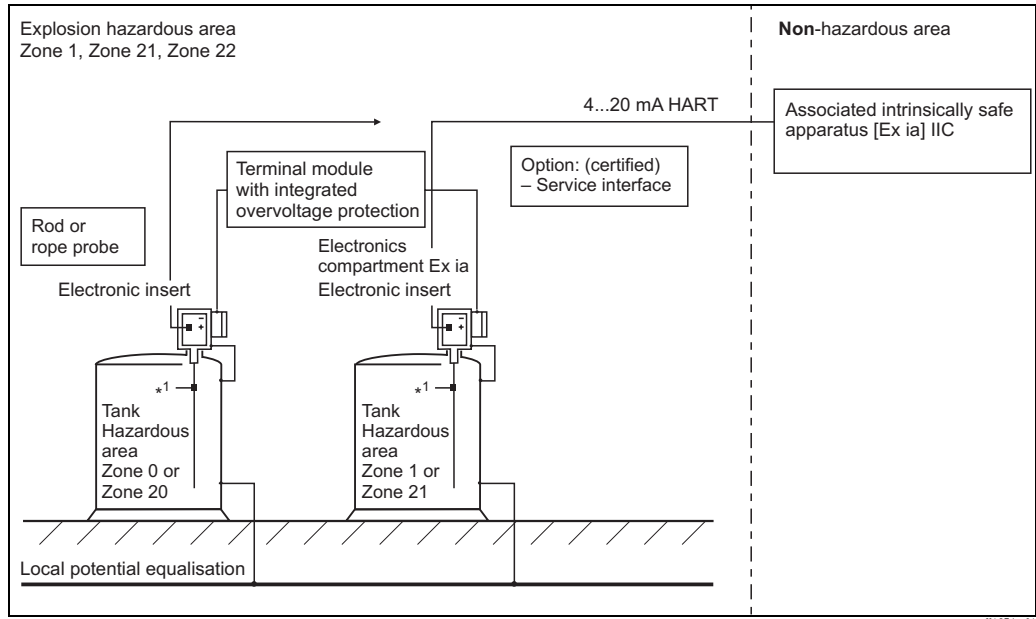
Explosion hazardous area
Zone 1, Zone 21, Zone 22

Non-hazardous area

4...20 mA HART

Associated intrinsically safe apparatus [Ex ia] IIC

Terminal module with integrated overvoltage protection

Option: (certified) – Service interface

Rod or rope probe

Electronics compartment Ex ia

Electronic insert

Electronic insert

$*^1$

$*^1$

Tank
Hazardous area
Zone 0 or Zone 20

Tank
Hazardous area
Zone 1 or Zone 21

Local potential equalisation

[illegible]